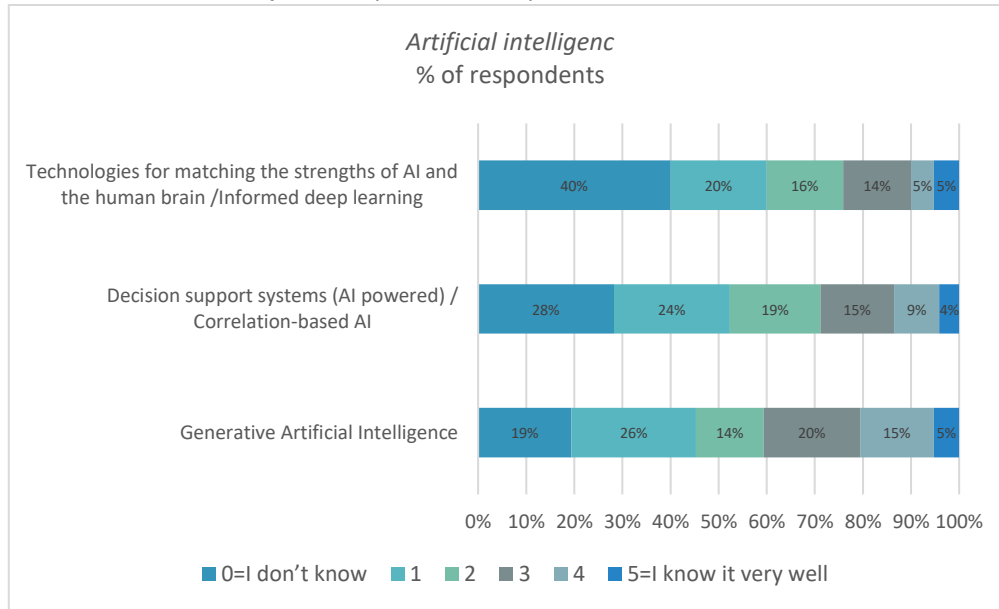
Artificial intelligenc
% of respondents

Technologies for matching the strengths of AI and the human brain /Informed deep learning
40% 20% 16% 14% 5% 5%

Decision support systems (AI powered) / Correlation-based AI
28% 24% 19% 15% 9% 4%

Generative Artificial Intelligence
19% 26% 14% 20% 15% 5%

0% 10% 20% 30% 40% 50% 60% 70% 80% 90% 100%

0=I don't know 1 2 3 4 5=I know it very well